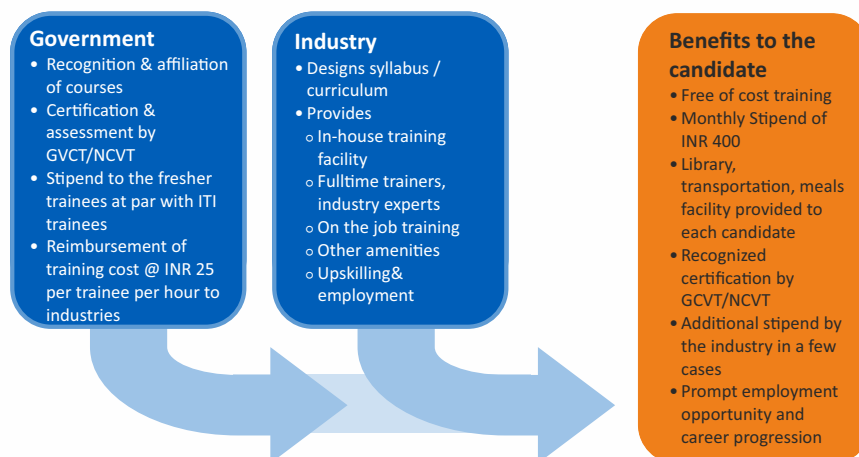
Government
- Recognition & affiliation of courses
- Certification & assessment by GVCT/NCVT
- Stipend to the fresher trainees at par with ITI trainees
- Reimbursement of training cost @ INR 25 per trainee per hour to industries

Industry
- Designs syllabus / curriculum
- Provides
  - In-house training facility
  - Fulltime trainers, industry experts
  - On the job training
  - Other amenities
  - Upskilling& employment

Benefits to the candidate
- Free of cost training
- Monthly Stipend of INR 400
- Library, transportation, meals facility provided to each candidate
- Recognized certification by GCVT/NCVT
- Additional stipend by the industry in a few cases
- Prompt employment opportunity and career progression